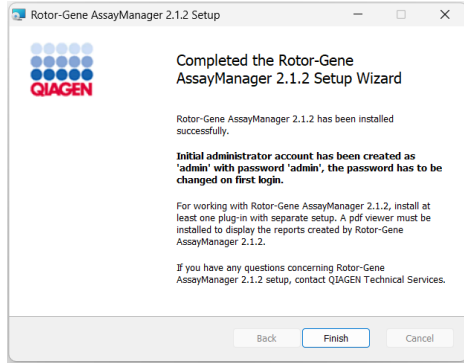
Rotor-Gene AssayManager 2.1.2 Setup

QIAGEN

Completed the Rotor-Gene AssayManager 2.1.2 Setup Wizard

Rotor-Gene AssayManager 2.1.2 has been installed successfully.

Initial administrator account has been created as 'admin' with password 'admin', the password has to be changed on first login.

For working with Rotor-Gene AssayManager 2.1.2, install at least one plug-in with separate setup. A pdf viewer must be installed to display the reports created by Rotor-Gene AssayManager 2.1.2.

If you have any questions concerning Rotor-Gene AssayManager 2.1.2 setup, contact QIAGEN Technical Services.

Back Finish Cancel